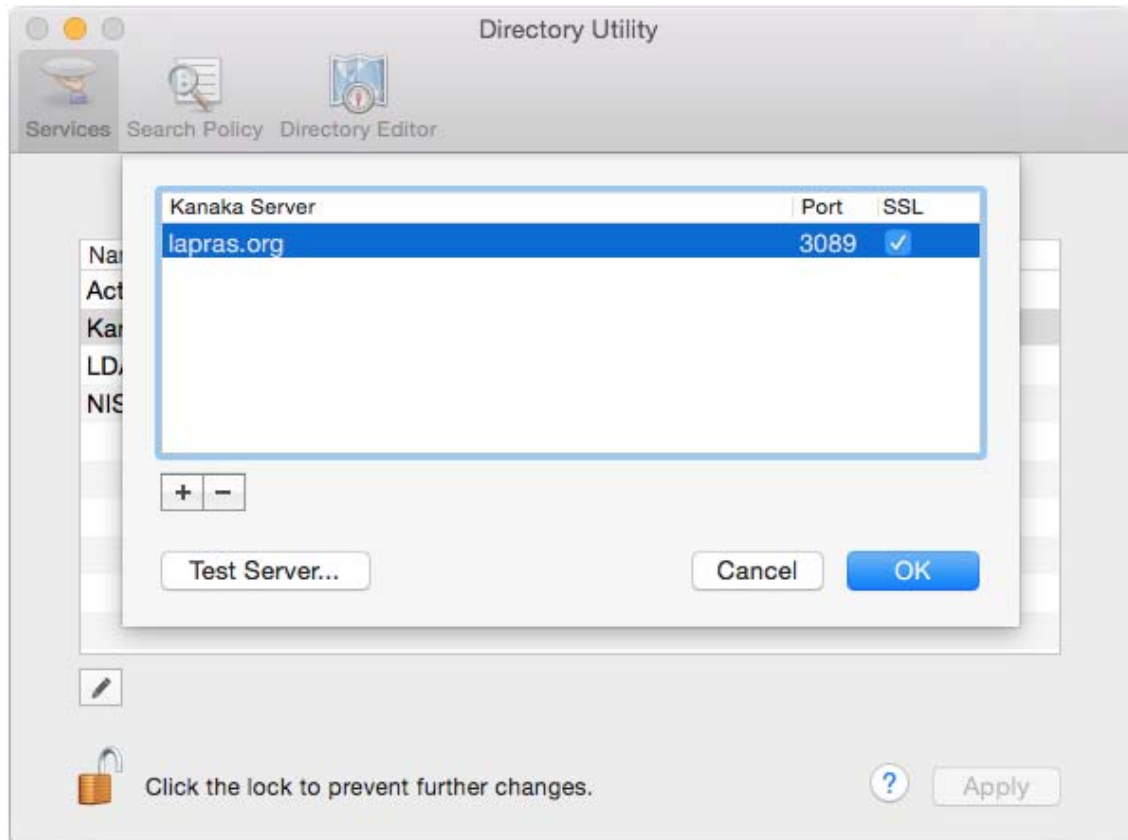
Directory Utility

Services Search Policy Directory Editor

| Kanaka Server | Port | SSL |
|---|---|---|
| lapras.org | 3089 | ✓ |

Nar
Act
Kar
LD/
NIS

+ −

Test Server...

Cancel

OK

Click the lock to prevent further changes.

?

Apply